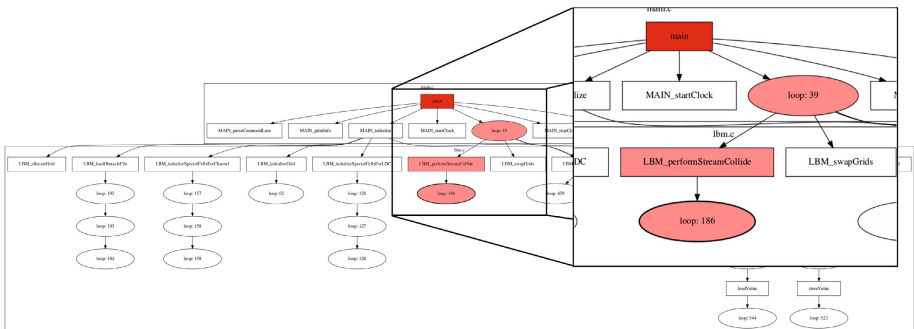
main.c

main

MAIN_parseCommandLine

MAIN_printInfo

MAIN_initialize

MAIN_startClock

loop: 39

MAIN_stopCl

lbm.c

LBM_allocateGrid

LBM_loadObstacleFile

LBM_initializeSpecialCellsForChannel

LBM_initializeGrid

LBM_initializeSpecialCellsForLDC

LBM_performStreamCollide

LBM_swapGrids

LBM

loop: 102

loop: 157

loop: 62

loop: 126

loop: 186

loop: 459

loop: 103

loop: 158

loop: 127

loop: 104

loop: 159

loop: 128

main.c

main

lize

MAIN_startClock

loop: 39

M

lbm.c

DC

LBM_performStreamCollide

LBM_swapGrids

loop: 186

loadValue

storeValue

loop: 544

loop: 523